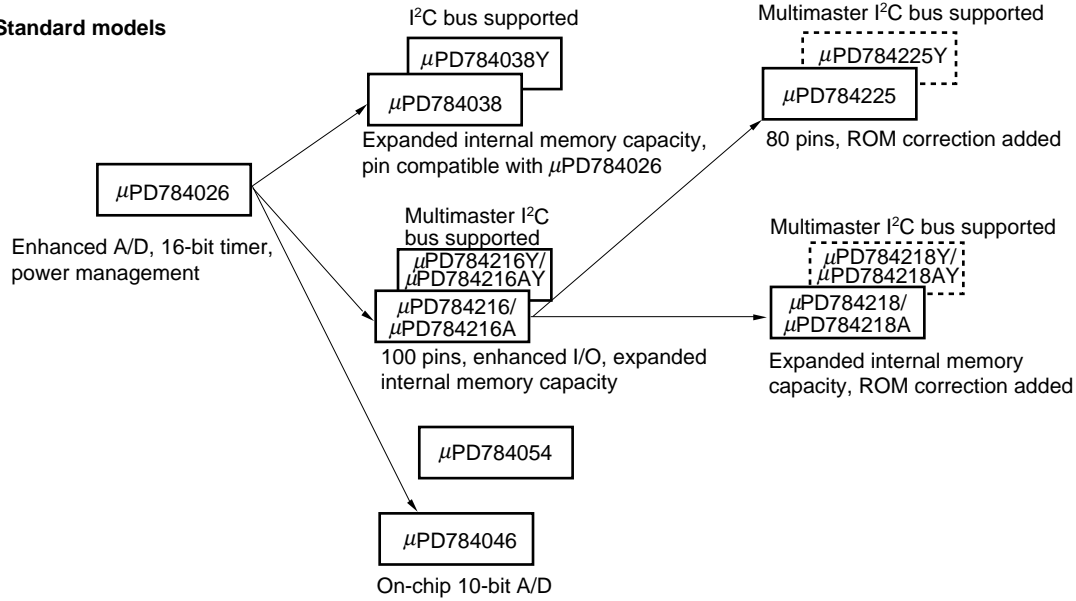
Standard models

$\mu$PD784026

Enhanced A/D, 16-bit timer, power management

I$^2$C bus supported

$\mu$PD784038Y

$\mu$PD784038

Expanded internal memory capacity, pin compatible with $\mu$PD784026

Multimaster I$^2$C bus supported

$\mu$PD784216Y/ $\mu$PD784216AY

$\mu$PD784216/ $\mu$PD784216A

100 pins, enhanced I/O, expanded internal memory capacity

Multimaster I$^2$C bus supported

$\mu$PD784225Y

$\mu$PD784225

80 pins, ROM correction added

Multimaster I$^2$C bus supported

$\mu$PD784218Y/ $\mu$PD784218AY

$\mu$PD784218/ $\mu$PD784218A

Expanded internal memory capacity, ROM correction added

$\mu$PD784054

$\mu$PD784046

On-chip 10-bit A/D